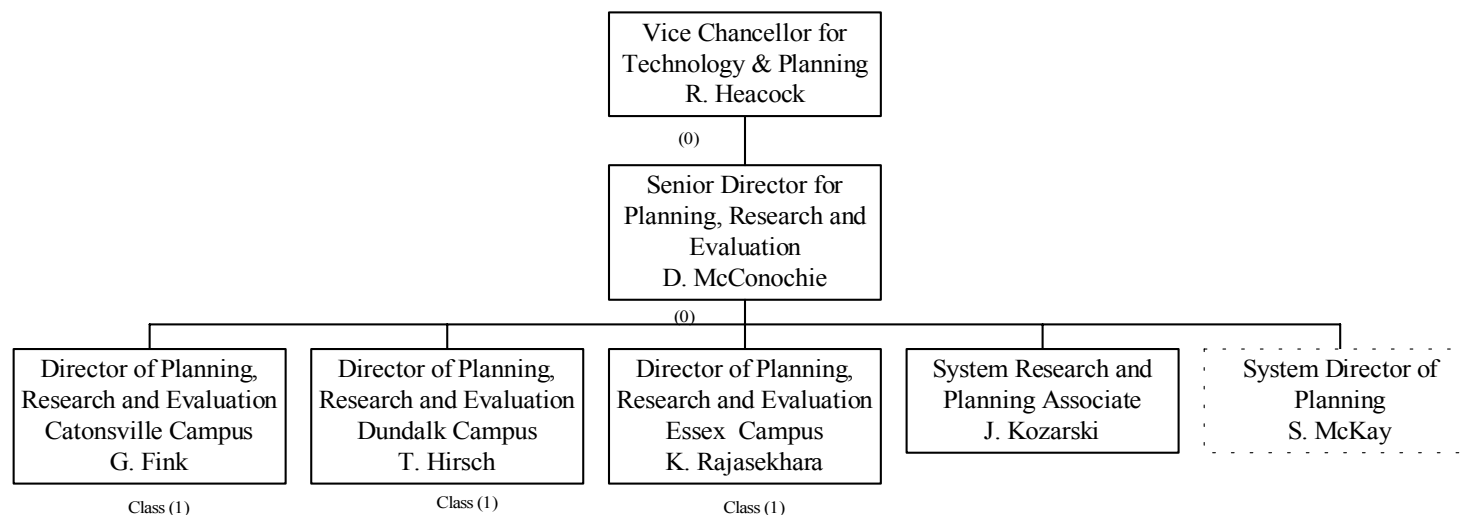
Vice Chancellor for Technology & Planning
R. Heacock

(0)

Senior Director for Planning, Research and Evaluation
D. McConochie

(0)

Director of Planning, Research and Evaluation
Catonsville Campus
G. Fink

Class (1)

Director of Planning, Research and Evaluation
Dundalk Campus
T. Hirsch

Class (1)

Director of Planning, Research and Evaluation
Essex Campus
K. Rajasekhara

Class (1)

System Research and Planning Associate
J. Kozarski

System Director of Planning
S. McKay